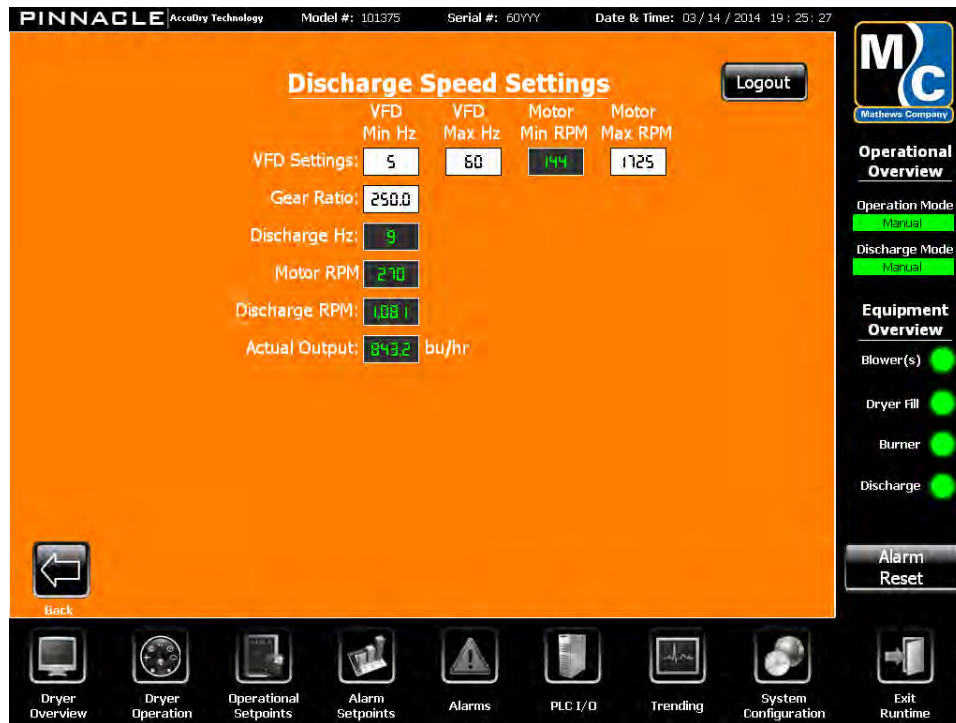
PINNACLE AccuDry Technology Model #: 101375 Serial #: 60YYY Date & Time: 03 / 14 / 2014 19 : 25 : 27

Discharge Speed Settings

Logout

| | VFD Min Hz | VFD Max Hz | Motor Min RPM | Motor Max RPM |
|---|---|---|---|---|
| VFD Settings: | 5 | 60 | 144 | 1725 |

Gear Ratio: 250.0

Discharge Hz: 9

Motor RPM 270

Discharge RPM: 1.081

Actual Output: 843.2 bu/hr

MC
Mathews Company

Operational Overview

Operation Mode
Manual

Discharge Mode
Manual

Equipment Overview

Blower(s)

Dryer Fill

Burner

Discharge

Back

Alarm Reset

Dryer Overview

Dryer Operation

Operational Setpoints

Alarm Setpoints

Alarms

PLC I/O

Trending

System Configuration

Exit Runtime